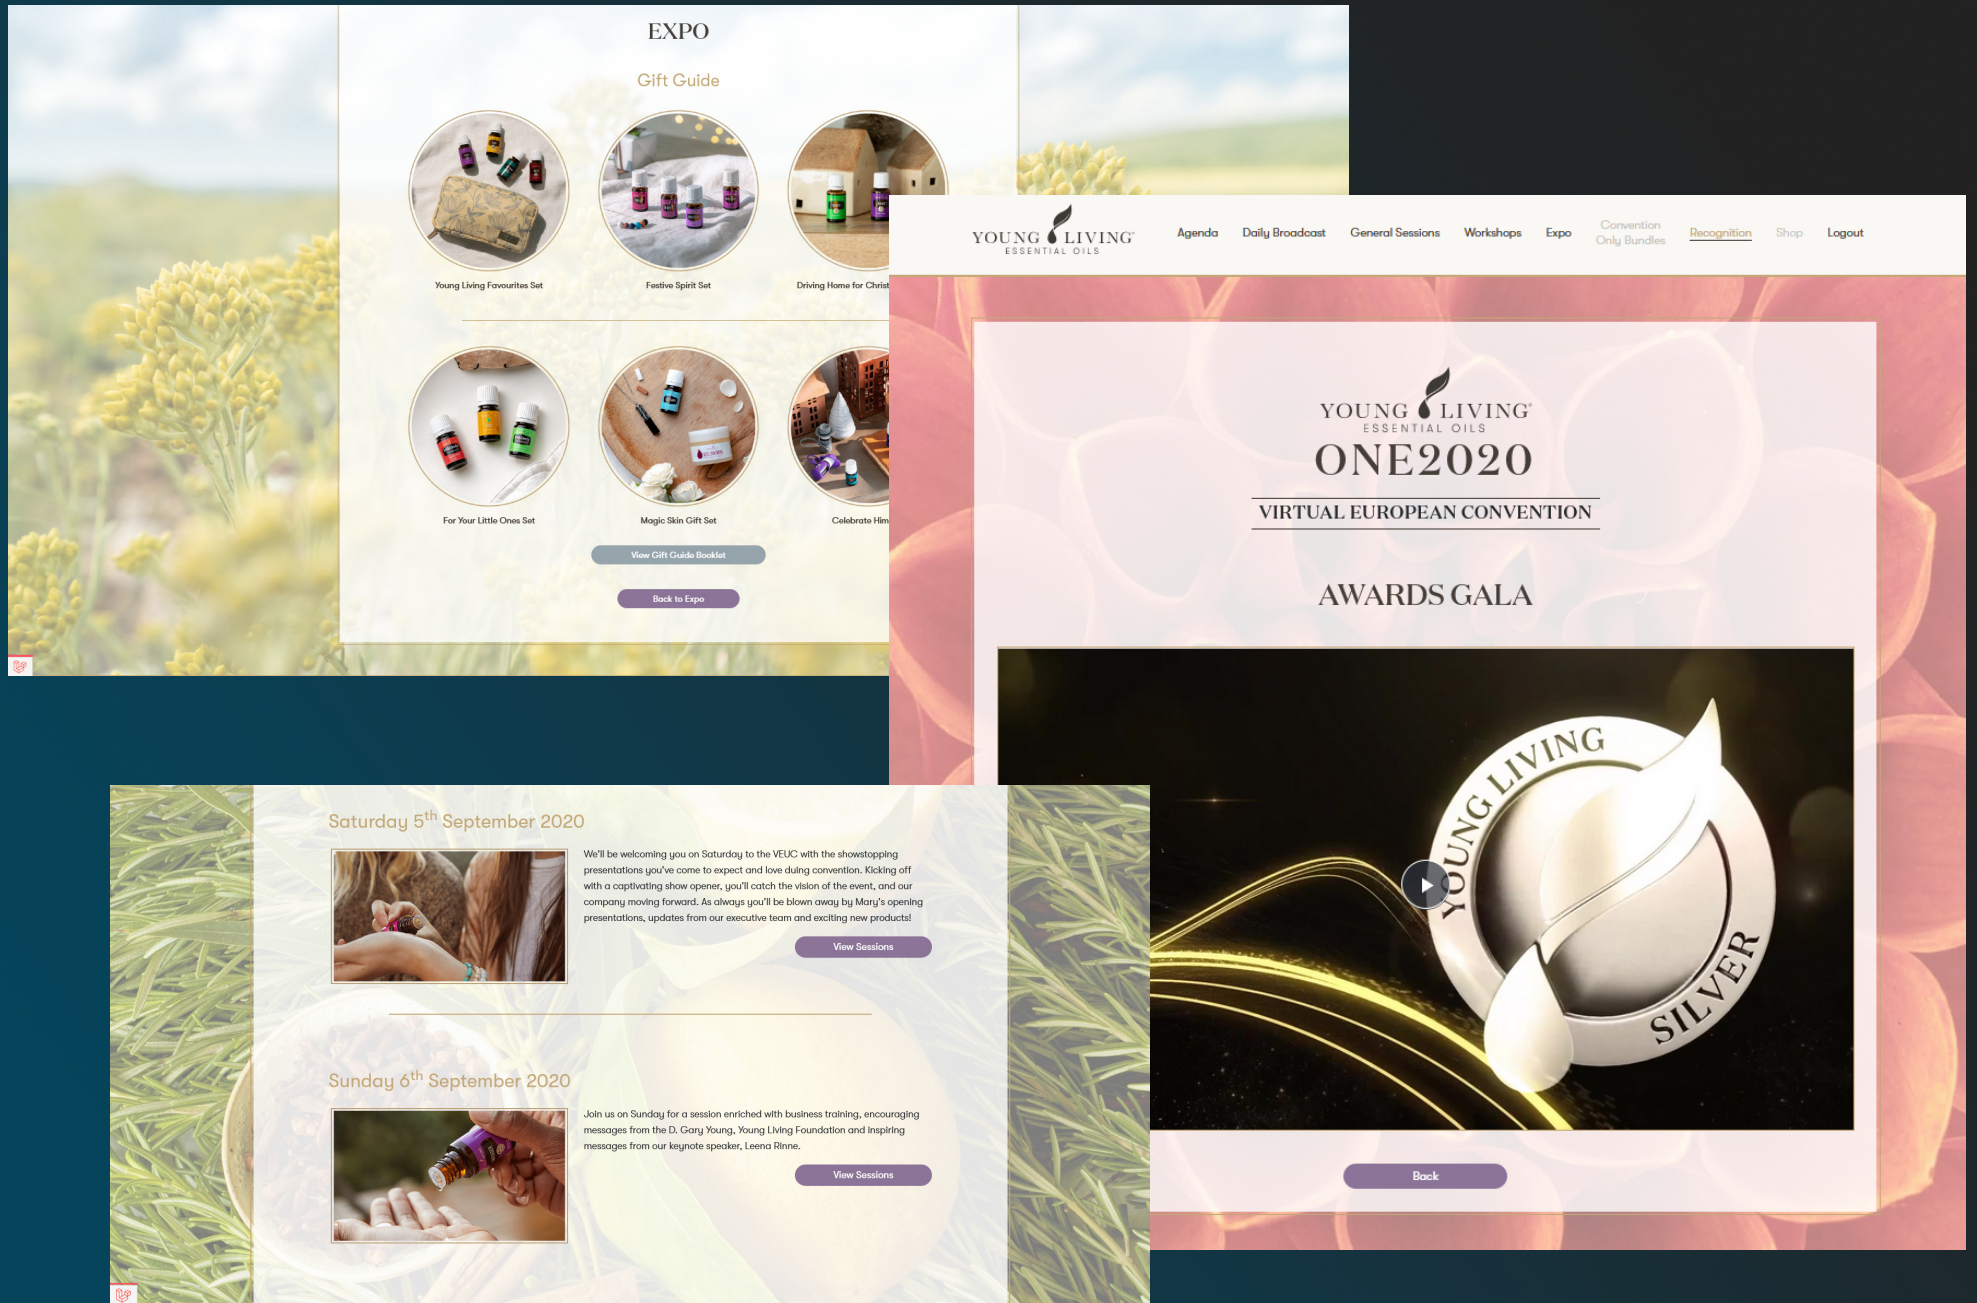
EXPO

Gift Guide

Young Living Favourites Set

Festive Spirit Set

Driving Home for Christ

For Your Little Ones Set

Magic Skin Gift Set

Celebrate Him

View Gift Guide Booklet

Back to Expo

YOUNG LIVING ESSENTIAL OILS

Agenda Daily Broadcast General Sessions Workshops Expo Convention Only Bundles Recognition Shop Logout

YOUNG LIVING ESSENTIAL OILS

ONE2020

VIRTUAL EUROPEAN CONVENTION

AWARDS GALA

YOUNG LIVING SILVER

Back

Saturday 5$^{th}$ September 2020

We'll be welcoming you on Saturday to the VEUC with the showstopping presentations you've come to expect and love duing convention. Kicking off with a captivating show opener, you'll catch the vision of the event, and our company moving forward. As always you'll be blown away by Mary's opening presentations, updates from our executive team and exciting new products!

View Sessions

Sunday 6$^{th}$ September 2020

Join us on Sunday for a session enriched with business training, encouraging messages from the D. Gary Young, Young Living Foundation and inspiring messages from our keynote speaker, Leena Rinne.

View Sessions